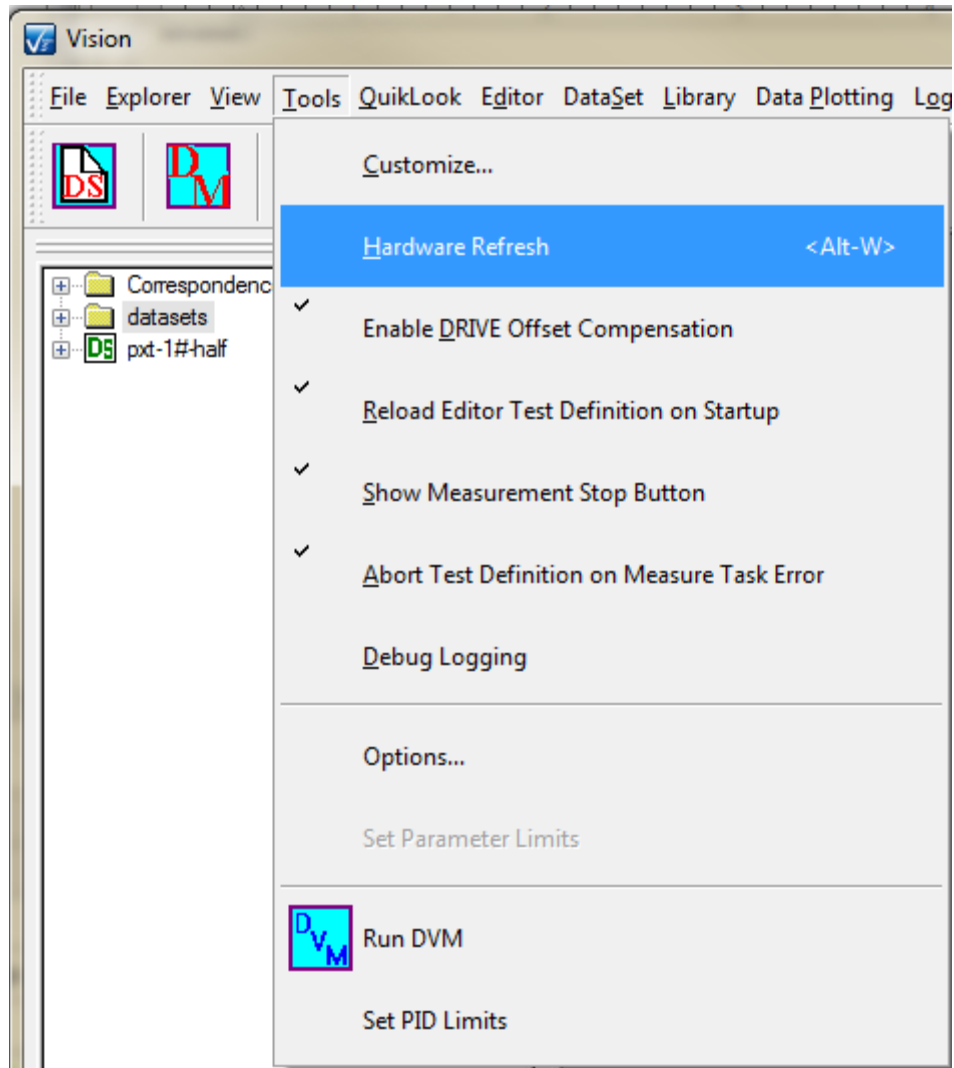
Vision

File Explorer View Tools QuikLook Editor DataSet Library Data Plotting Log

DS DM

Correspondenc
datasets
pxt-1#-half

Customize...

Hardware Refresh <Alt-W>

✔ Enable DRIVE Offset Compensation

✔ Reload Editor Test Definition on Startup

✔ Show Measurement Stop Button

✔ Abort Test Definition on Measure Task Error

Debug Logging

Options...

Set Parameter Limits

DVM Run DVM

Set PID Limits